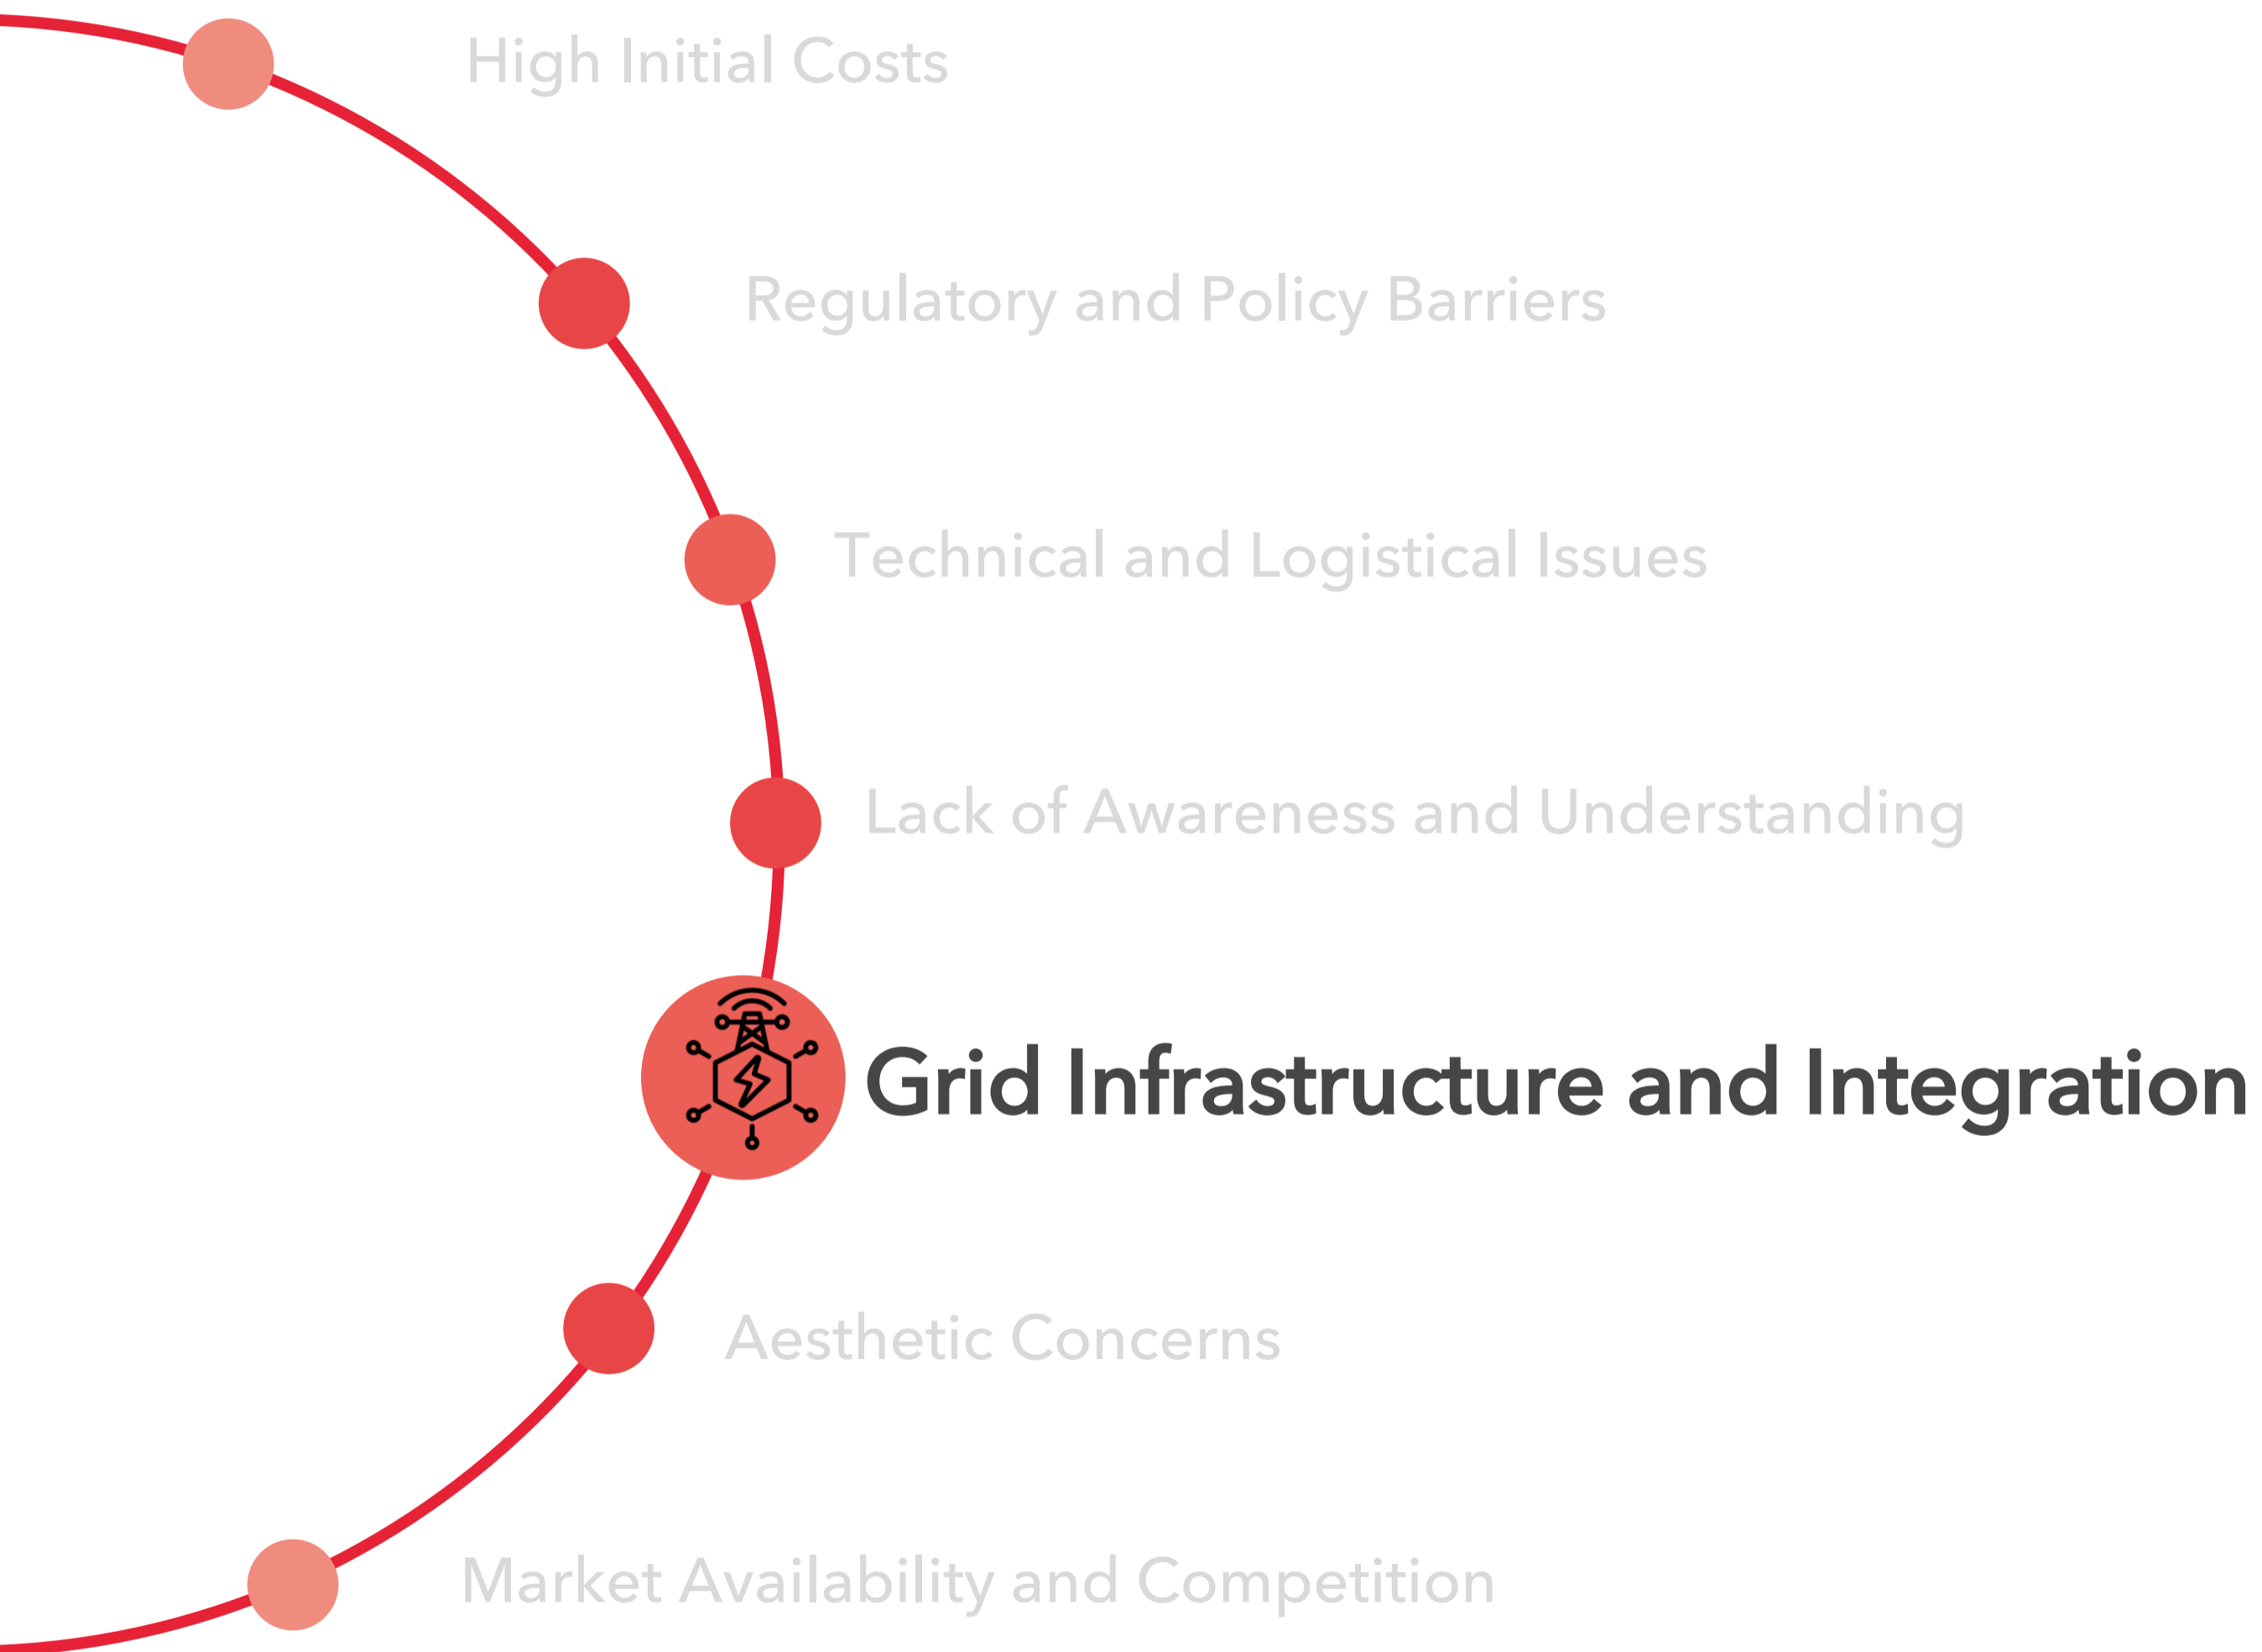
High Initial Costs

Regulatory and Policy Barriers

Technical and Logistical Issues

Lack of Awareness and Understanding

Grid Infrastructure and Integration

Aesthetic Concerns

Market Availability and Competition